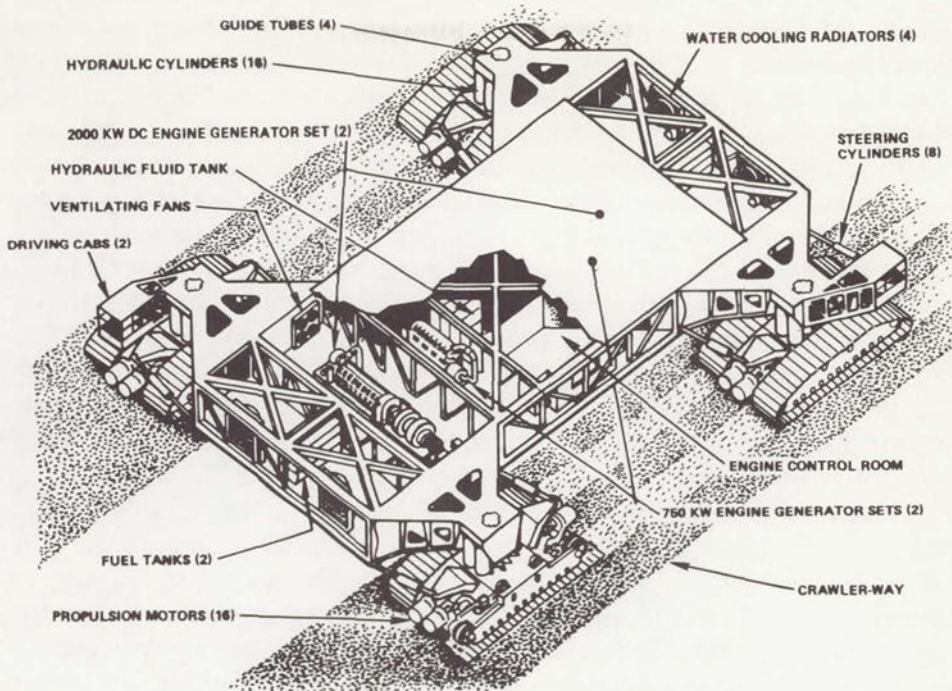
GUIDE TUBES (4)
HYDRAULIC CYLINDERS (16)
WATER COOLING RADIATORS (4)
2000 KW DC ENGINE GENERATOR SET (2)
HYDRAULIC FLUID TANK
STEERING CYLINDERS (8)
VENTILATING FANS
DRIVING CABS (2)
ENGINE CONTROL ROOM
750 KW ENGINE GENERATOR SETS (2)
FUEL TANKS (2)
CRAWLER-WAY
PROPULSION MOTORS (16)